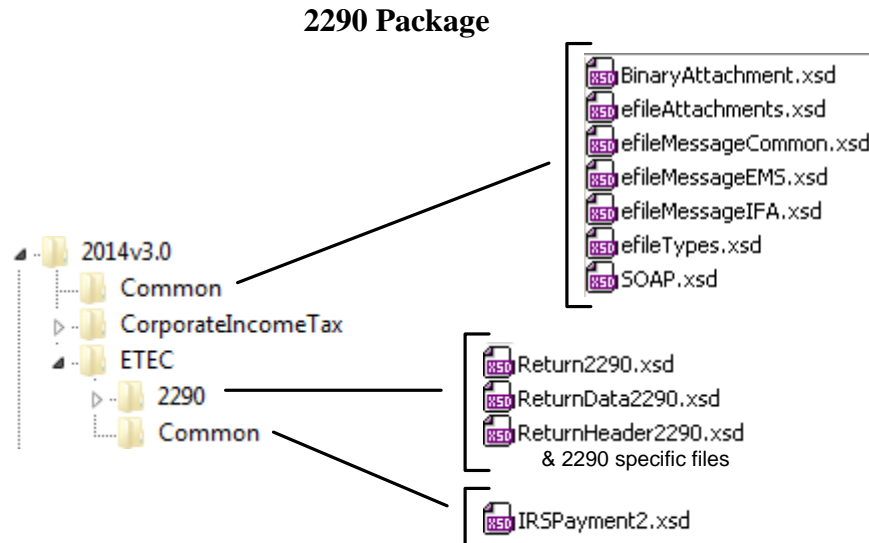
2290 Package

2014v3.0
Common
CorporateIncomeTax
ETEC
2290
Common

BinaryAttachment.xsd
efileAttachments.xsd
efileMessageCommon.xsd
efileMessageEMS.xsd
efileMessageIFA.xsd
efileTypes.xsd
SOAP.xsd

Return2290.xsd
ReturnData2290.xsd
ReturnHeader2290.xsd
& 2290 specific files

IRSPayment2.xsd